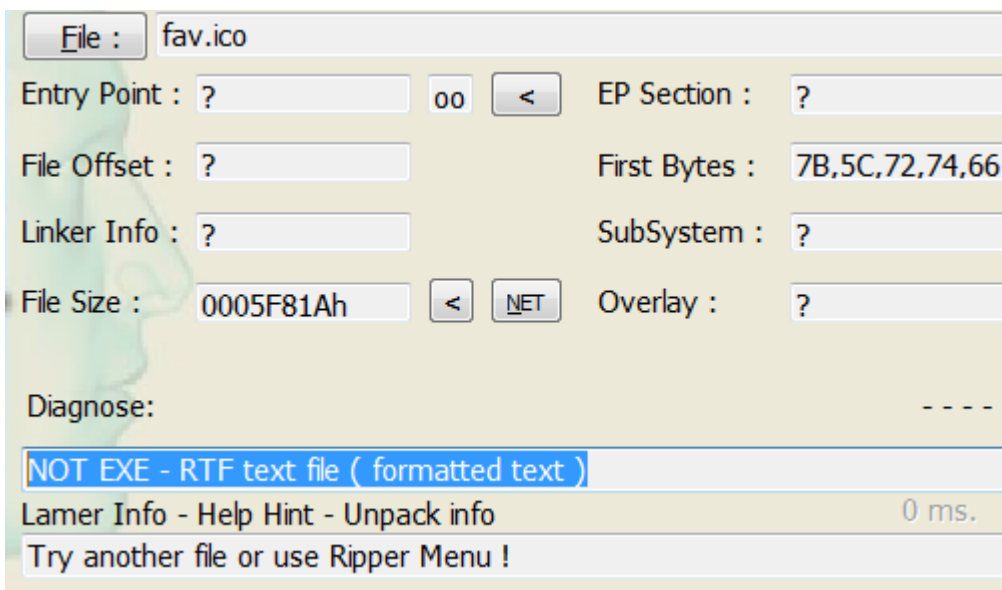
File : fav.ico

Entry Point : ? oo < EP Section : ?

File Offset : ? First Bytes : 7B,5C,72,74,66

Linker Info : ? SubSystem : ?

File Size : 0005F81Ah < NET Overlay : ?

Diagnose: - - - -

NOT EXE - RTF text file ( formatted text )

Lamer Info - Help Hint - Unpack info 0 ms.

Try another file or use Ripper Menu !